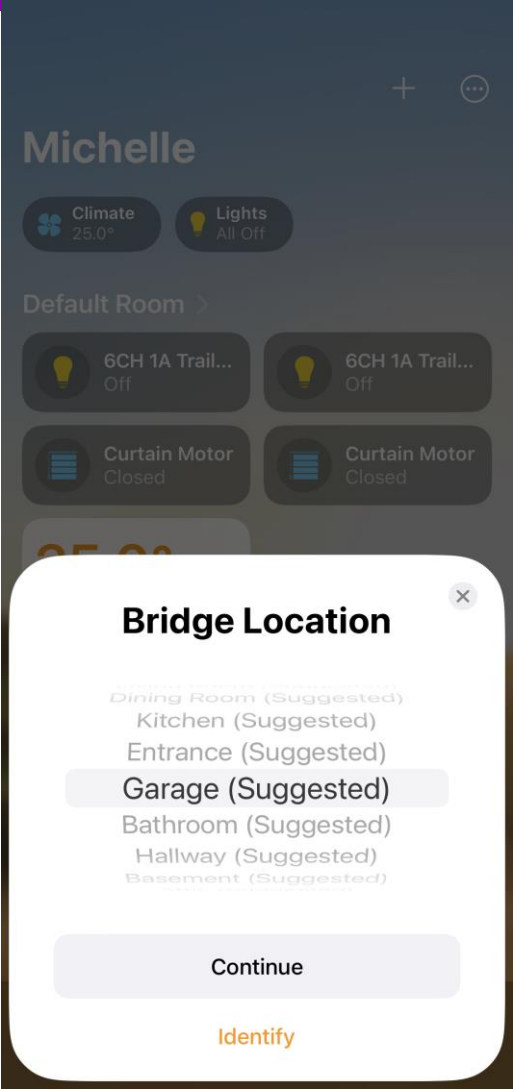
Michelle

Climate
25.0°

Lights
All Off

Default Room >

6CH 1A Trail...
Off

6CH 1A Trail...
Off

Curtain Motor
Closed

Curtain Motor
Closed

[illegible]

Bridge Location

Dining Room (Suggested)
Kitchen (Suggested)
Entrance (Suggested)
Garage (Suggested)
Bathroom (Suggested)
Hallway (Suggested)
Basement (Suggested)

Continue

Identify